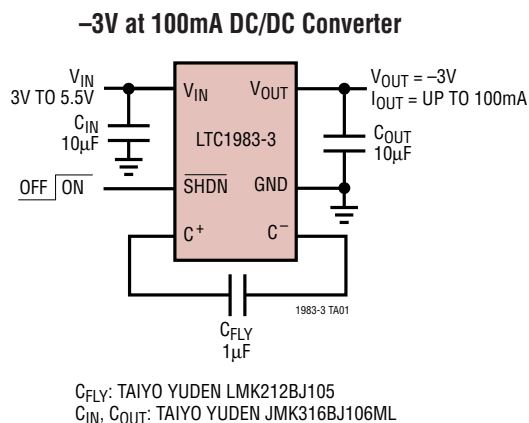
–3V at 100mA DC/DC Converter

$V_{IN}$
3V TO 5.5V

$C_{IN}$
10μF

OFF $\overline{ON}$

$V_{IN}$

$V_{OUT}$

LTC1983-3

$\overline{SHDN}$

GND

$C^+$

$C^-$

$V_{OUT}$ = –3V
$I_{OUT}$ = UP TO 100mA

$C_{OUT}$
10μF

1983-3 TA01

$C_{FLY}$
1μF

$C_{FLY}$: TAIYO YUDEN LMK212BJ105
$C_{IN}$, $C_{OUT}$: TAIYO YUDEN JMK316BJ106ML